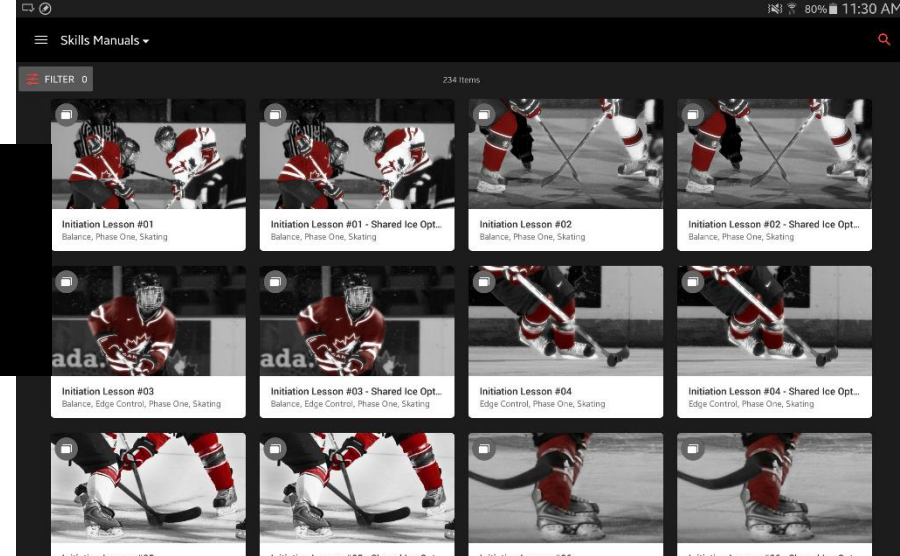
80% 11:30 AM

Skills Manuals

FILTER 0

234 Items

Initiation Lesson #01
Balance, Phase One, Skating

Initiation Lesson #01 - Shared Ice Opt...
Balance, Phase One, Skating

Initiation Lesson #02
Balance, Phase One, Skating

Initiation Lesson #02 - Shared Ice Opt...
Balance, Phase One, Skating

ada.

Initiation Lesson #03
Balance, Edge Control, Phase One, Skating

ada.

Initiation Lesson #03 - Shared Ice Opt...
Balance, Edge Control, Phase One, Skating

Initiation Lesson #04
Edge Control, Phase One, Skating

Initiation Lesson #04 - Shared Ice Opt...
Edge Control, Phase One, Skating

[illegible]

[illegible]

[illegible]

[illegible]